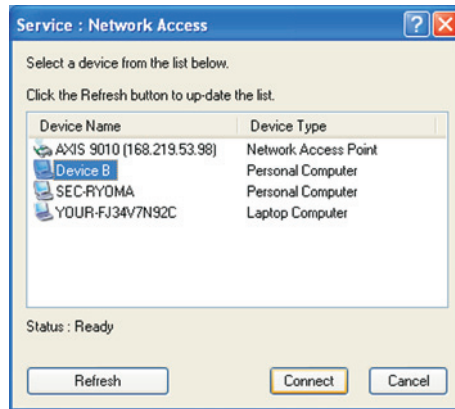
Service : Network Access

Select a device from the list below.

Click the Refresh button to up-date the list.

| Device Name | Device Type |
|---|---|
| AXIS 9010 (168.219.53.98) | Network Access Point |
| Device B | Personal Computer |
| SEC-RYOMA | Personal Computer |
| YOUR-FJ34V7N92C | Laptop Computer |

Status : Ready

Refresh

Connect

Cancel